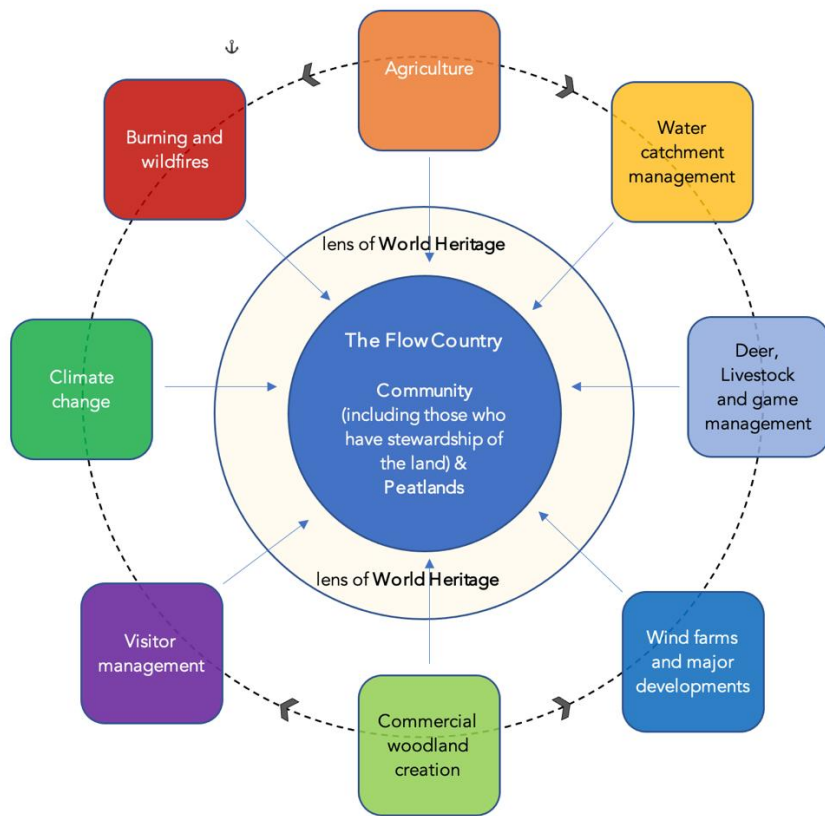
Agriculture

Water catchment management

Deer, Livestock and game management

Wind farms and major developments

Commercial woodland creation

Visitor management

Climate change

Burning and wildfires

lens of World Heritage

The Flow Country

Community (including those who have stewardship of the land) & Peatlands

lens of World Heritage